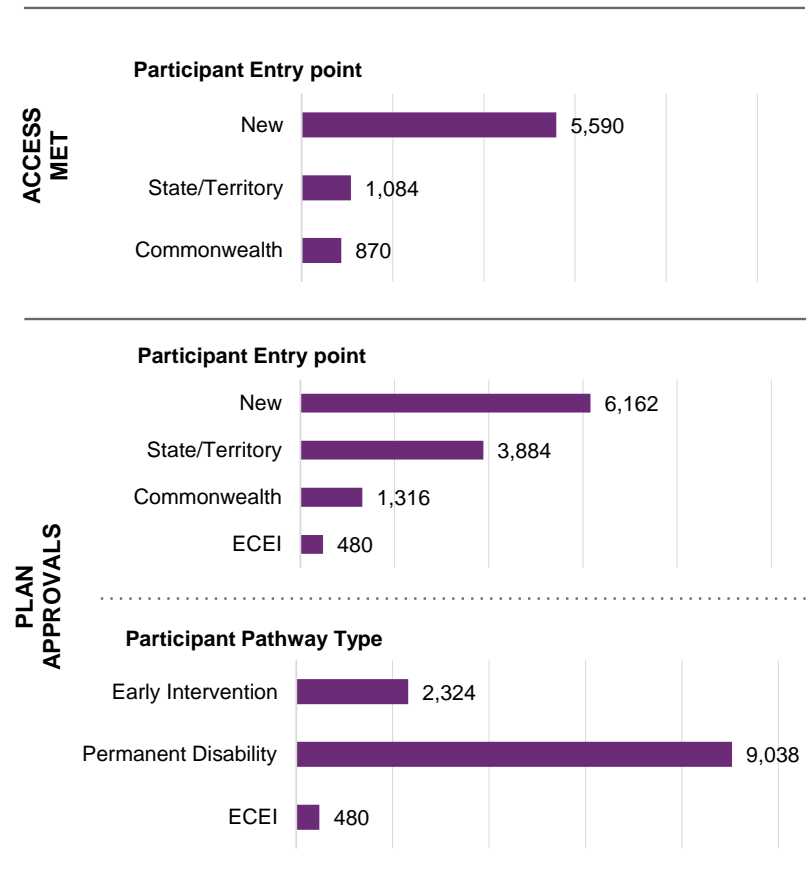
ACCESS MET

Participant Entry point

New 5,590

State/Territory 1,084

Commonwealth 870

PLAN APPROVALS

Participant Entry point

New 6,162

State/Territory 3,884

Commonwealth 1,316

ECEI 480

Participant Pathway Type

Early Intervention 2,324

Permanent Disability 9,038

ECEI 480